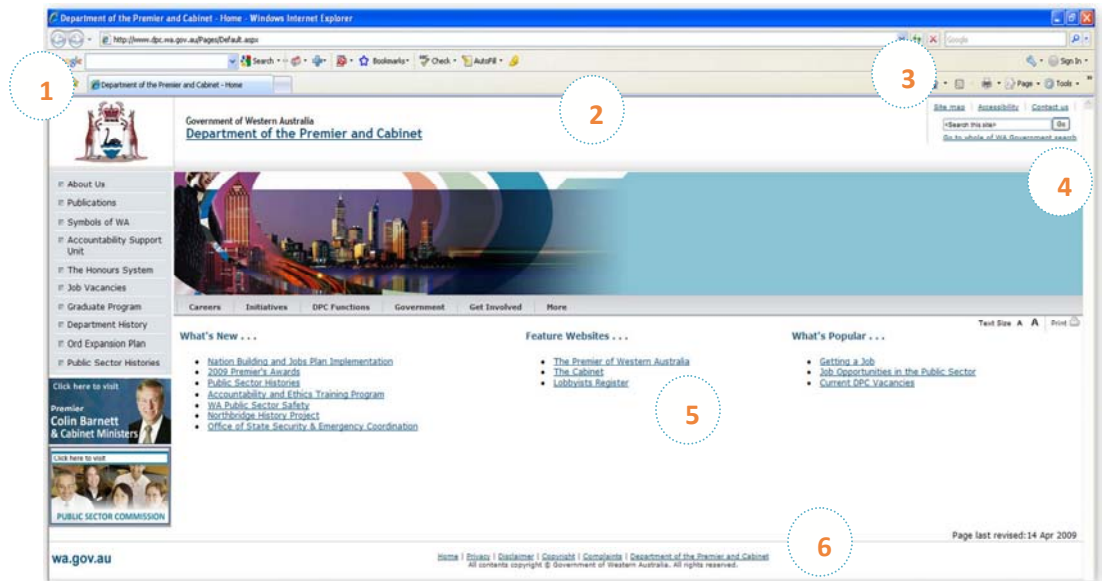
Department of the Premier and Cabinet - Home - Windows Internet Explorer

http://www.dpc.wa.gov.au/Pages/Default.aspx

Google

Search · Bookmarks · Check · AutoFill · Sign In ·

Department of the Premier and Cabinet - Home

Page · Tools ·

1

2

3

4

Government of Western Australia
Department of the Premier and Cabinet

Site map | Accessibility | Contact us

<Search this site> Go

Go to whole of WA Government search

About Us
Publications
Symbols of WA
Accountability Support Unit
The Honours System
Job Vacancies
Graduate Program
Department History
Ord Expansion Plan
Public Sector Histories

Click here to visit
Premier
Colin Barnett
& Cabinet Ministers

Click here to visit
PUBLIC SECTOR COMMISSION

Careers | Initiatives | DPC Functions | Government | Get Involved | More

Text Size A A | Print

What's New . . .

- Nation Building and Jobs Plan Implementation
- 2009 Premier's Awards
- Public Sector Histories
- Accountability and Ethics Training Program
- WA Public Sector Safety
- Northbridge History Project
- Office of State Security & Emergency Coordination

Feature Websites . . .

- The Premier of Western Australia
- The Cabinet
- Lobbyists Register

5

What's Popular . . .

- Getting a Job
- Job Opportunities in the Public Sector
- Current DPC Vacancies

Page last revised:14 Apr 2009

6

wa.gov.au

Home | Privacy | Disclaimer | Copyright | Complaints | Department of the Premier and Cabinet
All contents copyright © Government of Western Australia. All rights reserved.